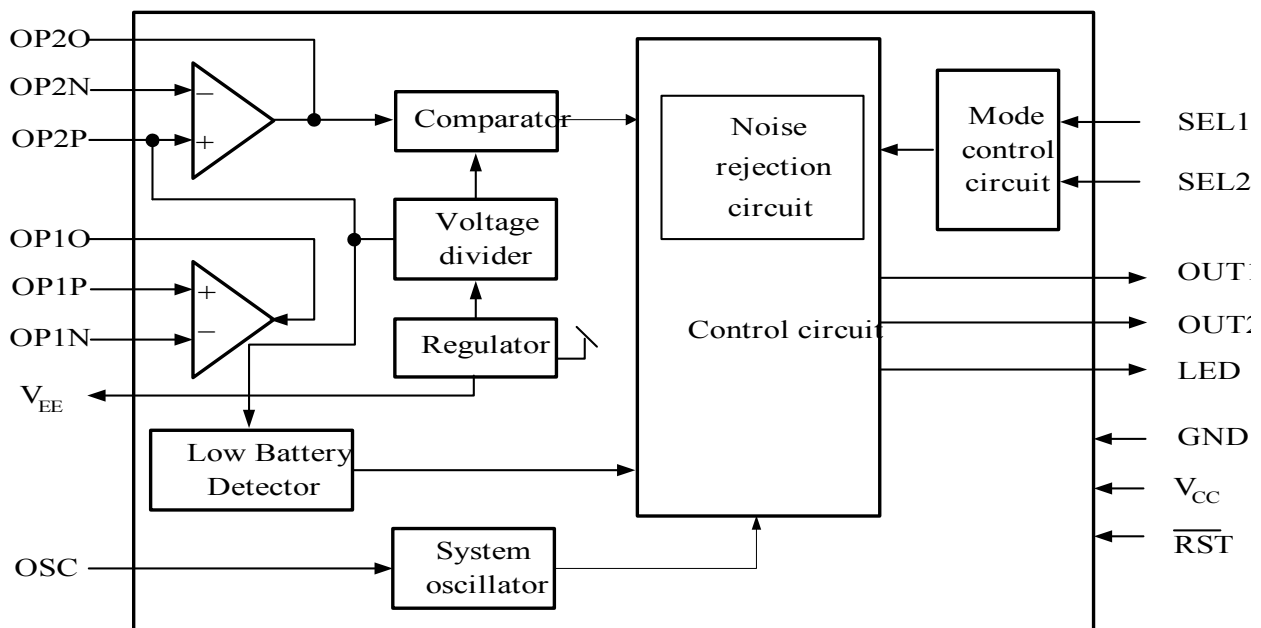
OP2O
OP2N
OP2P
$-$
$+$
Comparator
Voltage divider
Regulator
OP1O
OP1P
OP1N
$+$
$-$
$V_{EE}$
Low Battery Detector
OSC
System oscillator
Noise rejection circuit
Control circuit
Mode control circuit
SEL1
SEL2
OUT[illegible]
OUT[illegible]
LED
GND
$V_{CC}$
$\overline{RST}$